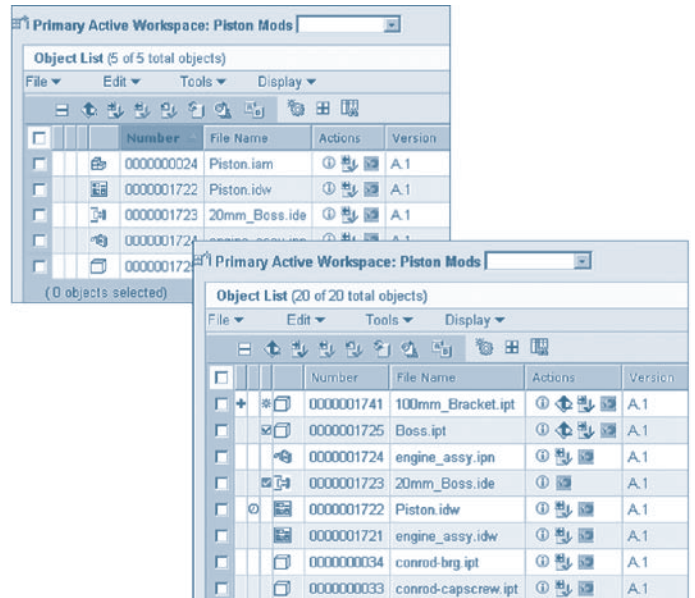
Primary Active Workspace: Piston Mods

Object List (5 of 5 total objects)

File ▾ Edit ▾ Tools ▾ Display ▾

| | | | | Number | File Name | Actions | Version |
|---|---|---|---|---|---|---|---|
| | | | | 0000000024 | Piston.iam | | A.1 |
| | | | | 0000001722 | Piston.idw | | A.1 |
| | | | | 0000001723 | 20mm_Boss.ide | | A.1 |
| | | | | 000000172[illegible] | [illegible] | | |
| | | | | 00000017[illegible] | | | |

( 0 objects selected)

Primary Active Workspace: Piston Mods

Object List (20 of 20 total objects)

File ▾ Edit ▾ Tools ▾ Display ▾

| | | | | Number | File Name | Actions | Version |
|---|---|---|---|---|---|---|---|
| | + | | | 0000001741 | 100mm_Bracket.ipt | | A.1 |
| | | | | 0000001725 | Boss.ipt | | A.1 |
| | | | | 0000001724 | engine_assy.ipn | | A.1 |
| | | | | 0000001723 | 20mm_Boss.ide | | A.1 |
| | | | | 0000001722 | Piston.idw | | A.1 |
| | | | | 0000001721 | engine_assy.idw | | A.1 |
| | | | | 0000000034 | conrod-brg.ipt | | A.1 |
| | | | | 0000000033 | conrod-capscrew.ipt | | A.1 |